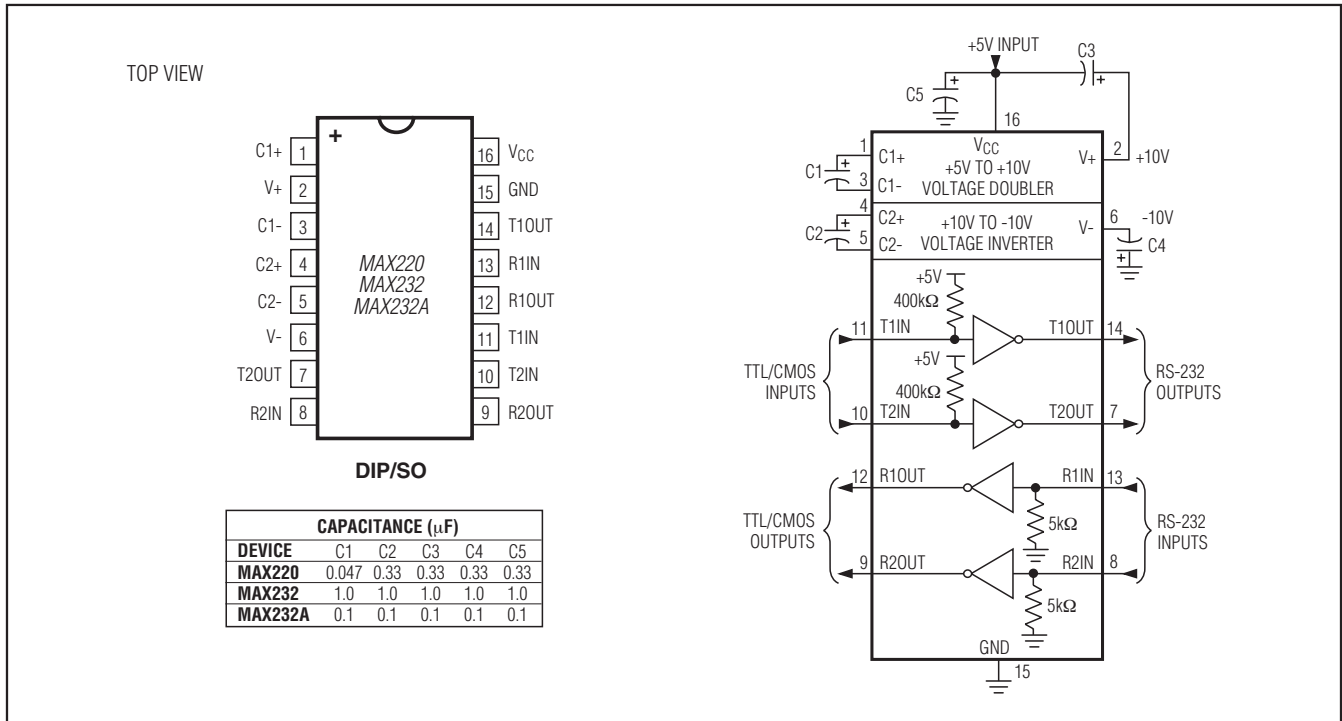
TOP VIEW

C1+ 1
V+ 2
C1- 3
C2+ 4
C2- 5
V- 6
T2OUT 7
R2IN 8

16 $V_{CC}$
15 GND
14 T1OUT
13 R1IN
12 R1OUT
11 T1IN
10 T2IN
9 R2OUT

+

MAX220
MAX232
MAX232A

DIP/SO

| CAPACITANCE ($\mu$F) | | | | | |
|---|---|---|---|---|---|
| DEVICE | C1 | C2 | C3 | C4 | C5 |
| MAX220 | 0.047 | 0.33 | 0.33 | 0.33 | 0.33 |
| MAX232 | 1.0 | 1.0 | 1.0 | 1.0 | 1.0 |
| MAX232A | 0.1 | 0.1 | 0.1 | 0.1 | 0.1 |

+5V INPUT
C3
+
C5
+
16
$V_{CC}$
1
C1+
+5V TO +10V
VOLTAGE DOUBLER
V+
2
+10V
C1
+
3
C1-
4
C2+
+10V TO -10V
VOLTAGE INVERTER
V-
6
-10V
C2
+
5
C2-
C4
+
+5V
400k$\Omega$
11
T1IN
T1OUT
14
+5V
TTL/CMOS INPUTS
400k$\Omega$
RS-232 OUTPUTS
10
T2IN
T2OUT
7
12
R1OUT
R1IN
13
TTL/CMOS OUTPUTS
5k$\Omega$
RS-232 INPUTS
9
R2OUT
R2IN
8
5k$\Omega$
GND
15